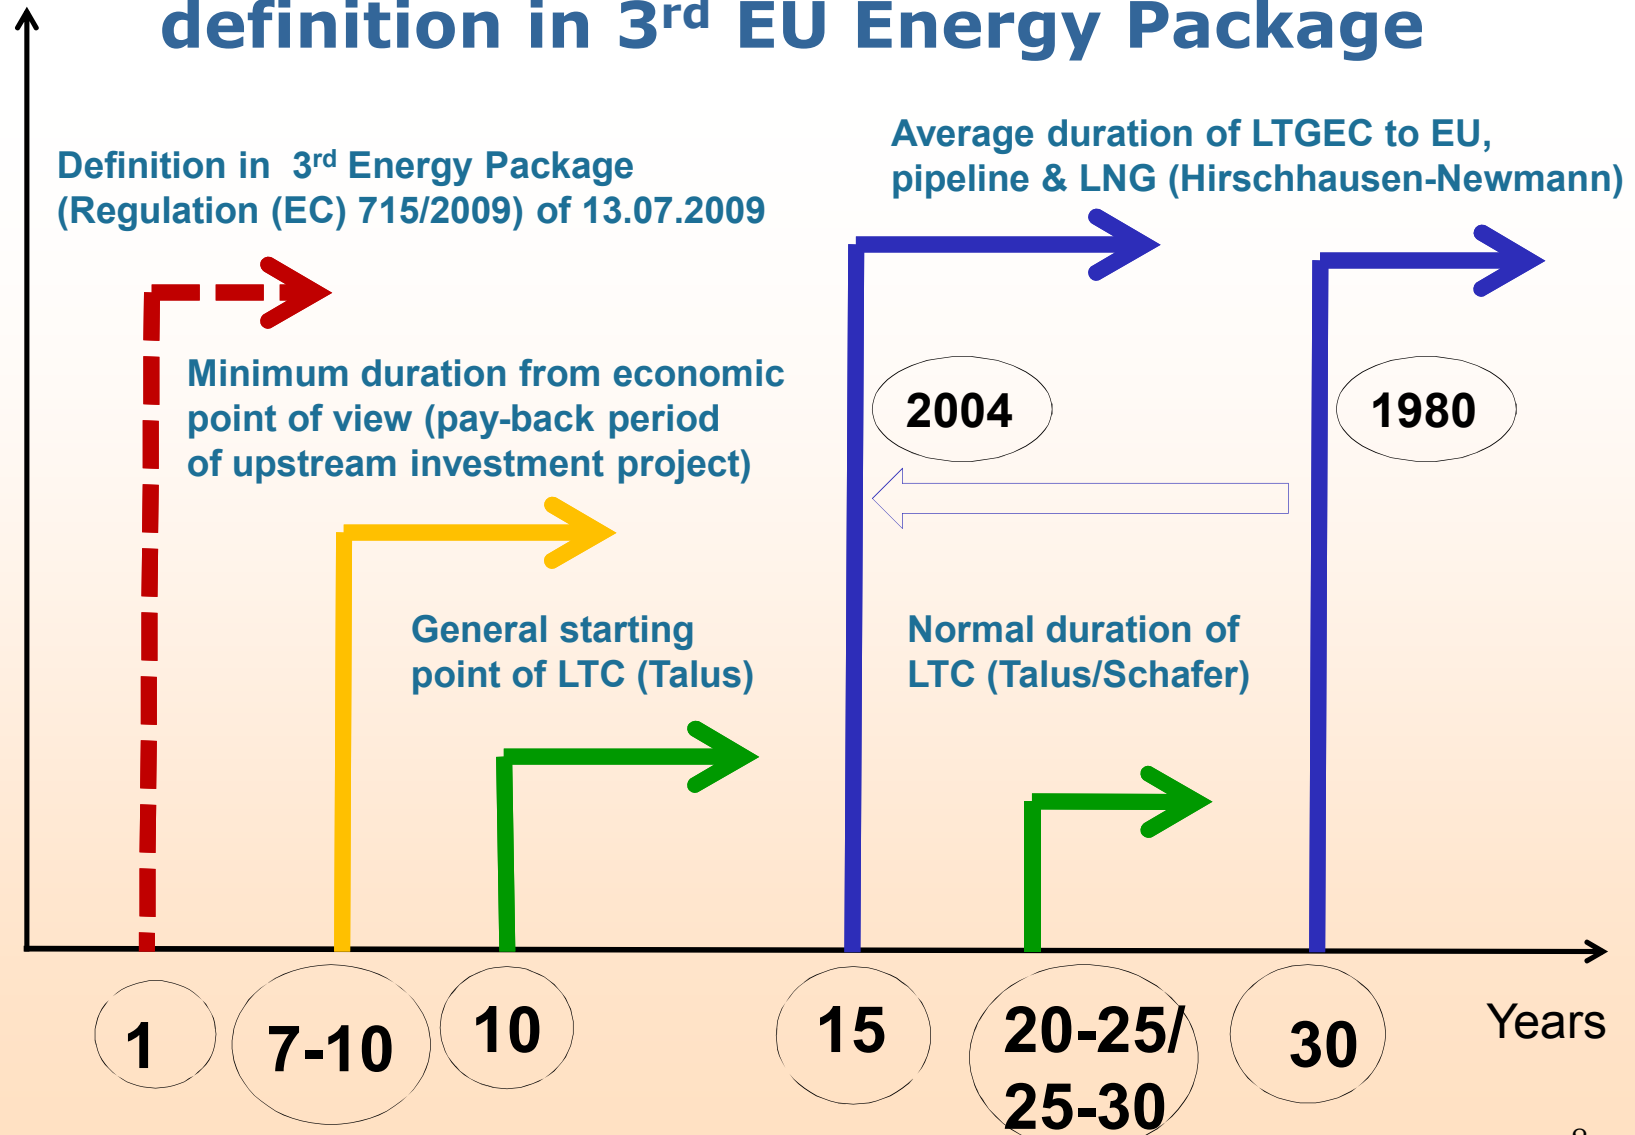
definition in 3$^{rd}$ EU Energy Package

Definition in 3$^{rd}$ Energy Package (Regulation (EC) 715/2009) of 13.07.2009

Average duration of LTGEC to EU, pipeline & LNG (Hirschhausen-Newmann)

Minimum duration from economic point of view (pay-back period of upstream investment project)

2004

1980

General starting point of LTC (Talus)

Normal duration of LTC (Talus/Schafer)

1

7-10

10

15

20-25/ 25-30

30

Years